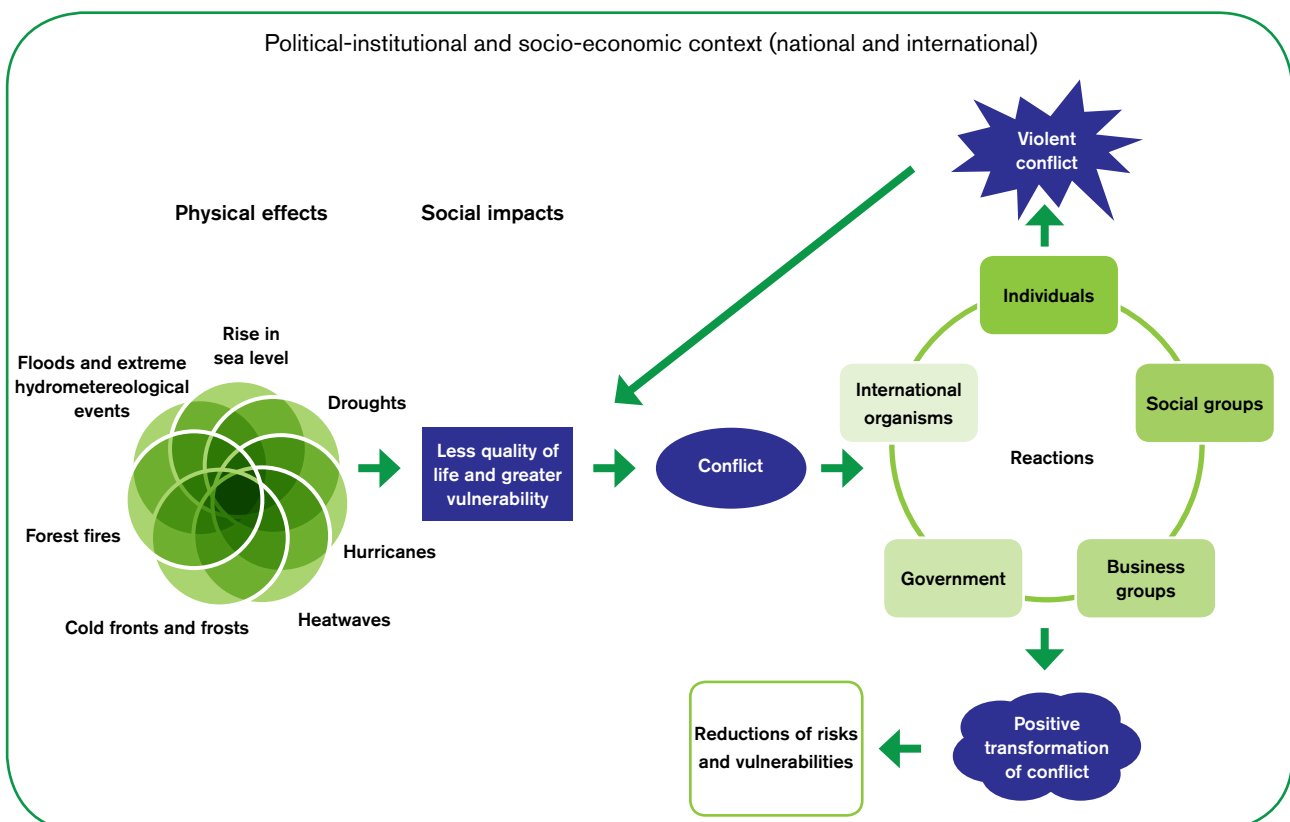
Political-institutional and socio-economic context (national and international)

Violent conflict

Physical effects

Social impacts

Individuals

Rise in sea level

Floods and extreme hydrometereological events

Droughts

International organisms

Social groups

Less quality of life and greater vulnerability

Conflict

Reactions

Forest fires

Hurricanes

Government

Business groups

Cold fronts and frosts

Heatwaves

Positive transformation of conflict

Reductions of risks and vulnerabilities